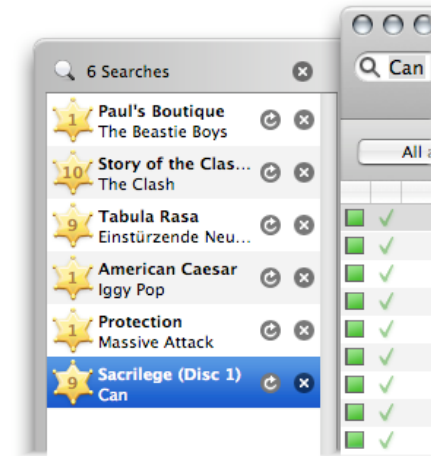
6 Searches

1 Paul's Boutique
The Beastie Boys

10 Story of the Clas...
The Clash

9 Tabula Rasa
Einstürzende Neu...

1 American Caesar
Iggy Pop

1 Protection
Massive Attack

9 Sacrilege (Disc 1)
Can

Can

All a